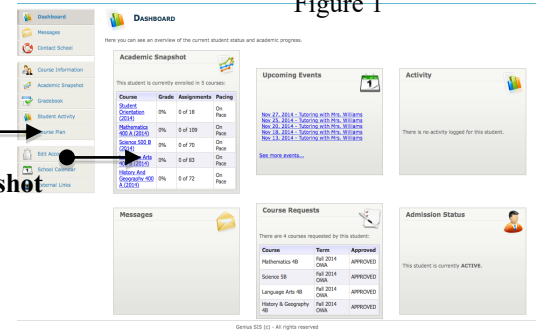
Figure 1

Dashboard
Messages
Contact School
Course Information
Academic Snapshot
Gradebook
Student Activity
Course Plan
Edit Acc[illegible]
School Calendar
External Links

shot

DASHBOARD

Here you can see an overview of the current student status and academic progress.

Academic Snapshot

This student is currently enrolled in 5 courses:

| Course | Grade | Assignments | Pacing |
|---|---|---|---|
| Student Orientation (2014) | 0% | 0 of 18 | On Pace |
| Mathematics 400 A (2014) | 0% | 0 of 109 | On Pace |
| Science 500 B (2014) | 0% | 0 of 70 | On Pace |
| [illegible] Arts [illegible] (2014) | 0% | 0 of 83 | On Pace |
| History And Geography 400 A (2014) | 0% | 0 of 72 | On Pace |

Upcoming Events

Nov 27, 2014 - Tutoring with Mrs. Williams
Nov 25, 2014 - Tutoring with Mrs. Williams
Nov 20, 2014 - Tutoring with Mrs. Williams
Nov 18, 2014 - Tutoring with Mrs. Williams
Nov 13, 2014 - Tutoring with Mrs. Williams

See more events...

Activity

There is no activity logged for this student.

Messages

Course Requests

There are 4 courses requested by this student:

| Course | Term | Approved |
|---|---|---|
| Mathematics 4B | Fall 2014 OWA | APPROVED |
| Science 5B | Fall 2014 OWA | APPROVED |
| Language Arts 4B | Fall 2014 OWA | APPROVED |
| History & Geography 4B | Fall 2014 OWA | APPROVED |

Admission Status

This student is currently ACTIVE.

Genius SIS (c) - All rights reserved